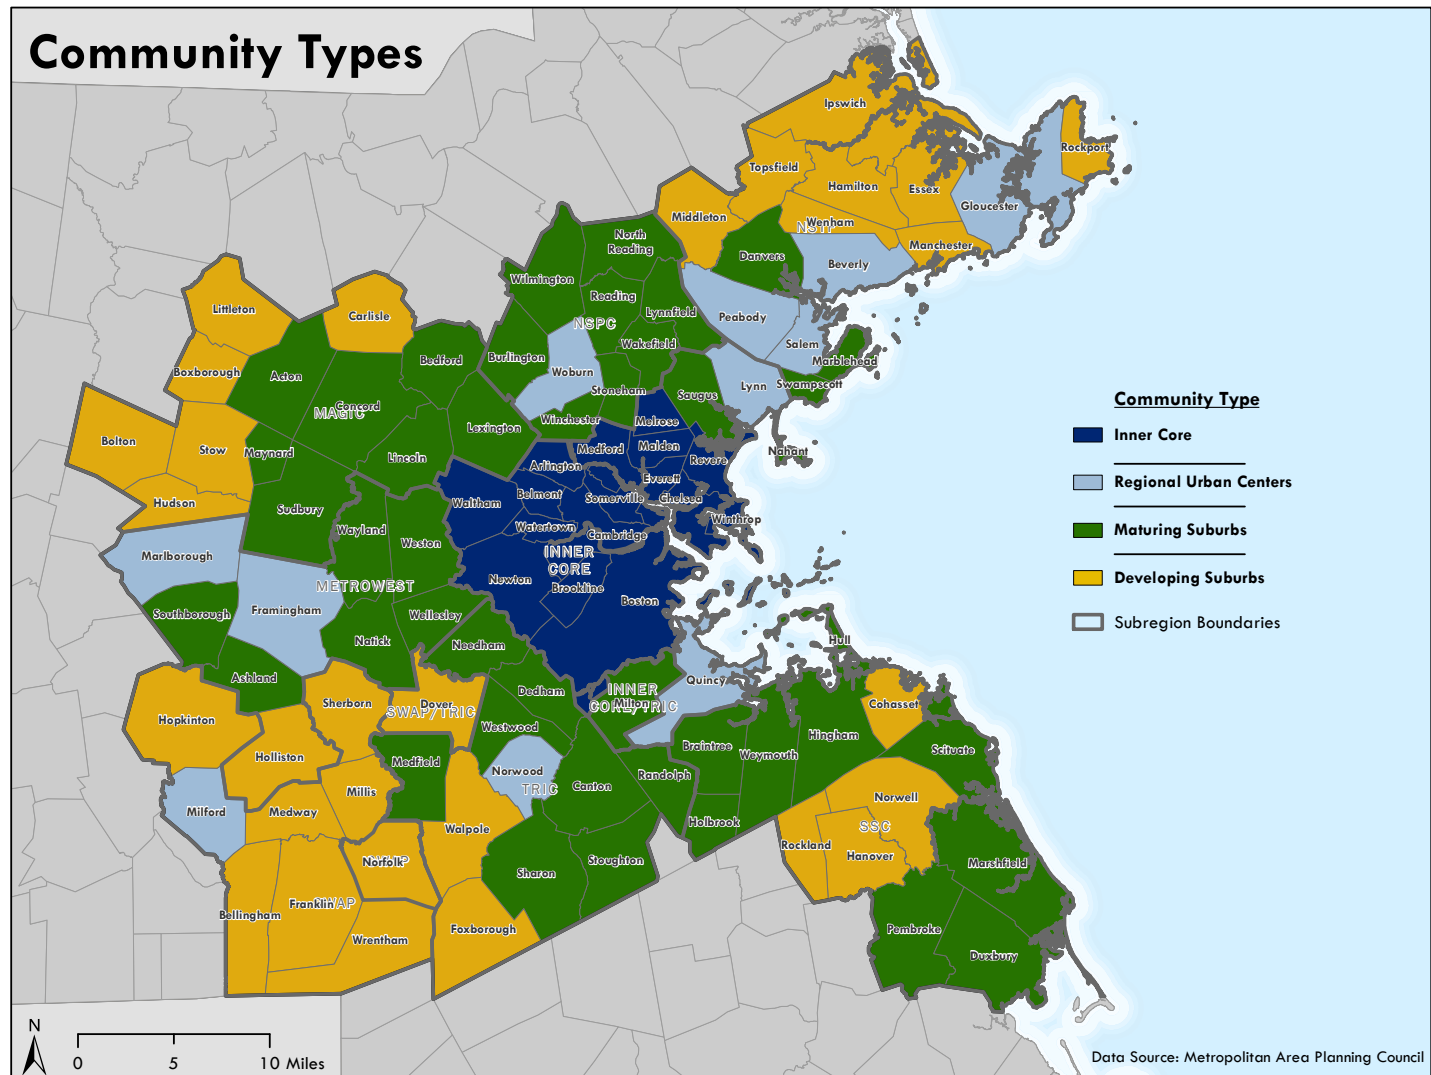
Community Types

Ipswich
Rockport
Topsfield
Hamilton
Essex
Gloucester
Middleton
Wenham
NSTF
Manchester
Danvers
Beverly
North Reading
Wilmington
Reading
Peabody
Littleton
Carlisle
NSPC
Lynnfield
Salem
Marblehead
Burlington
Wakefield
Bedford
Woburn
Boxborough
Acton
Stoneham
Saugus
Lynn
Swampscott
Concord
MAGIC
Bolton
Lexington
Winchester
Melrose
Stow
Maynard
Malden
Nahant
Medford
Lincoln
Arlington
Revere
Everett
Hudson
Belmont
Somerville
Chelsea
Waltham
Sudbury
Winthrop
Watertown
Wayland
Marlborough
Cambridge
Weston
INNER CORE
Newton
METROWEST
Brookline
Southborough
Framingham
Boston
Wellesley
Natick
Hull
Needham
Ashland
Quincy
Cohasset
Dedham
INNER CORE/TRIC
Sherborn
Milton
Hopkinton
Dover
SWAP/TRIC
Westwood
Hingham
Braintree
Weymouth
Scituate
Holliston
Medfield
Norwood
Randolph
Millis
TRIC
Canton
Norwell
Milford
Medway
Walpole
Holbrook
SSC
Rockland
Hanover
Norfolk
Marshfield
Stoughton
Sharon
Franklin
SWAP
Bellingham
Pembroke
Foxborough
Wrentham
Duxbury

Community Type
Inner Core
Regional Urban Centers
Maturing Suburbs
Developing Suburbs
Subregion Boundaries

N
0
5
10 Miles

Data Source: Metropolitan Area Planning Council